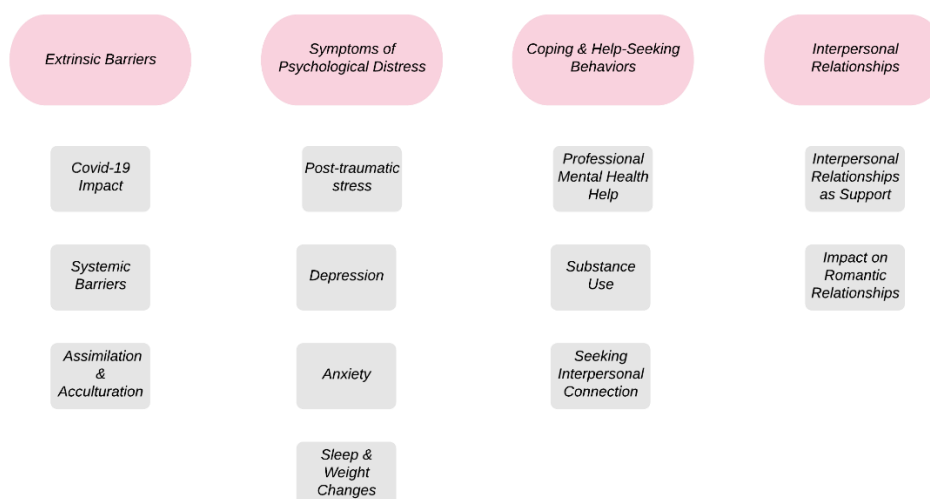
Extrinsic Barriers

Covid-19 Impact

Systemic Barriers

Assimilation & Acculturation

Symptoms of Psychological Distress

Post-traumatic stress

Depression

Anxiety

Sleep & Weight Changes

Coping & Help-Seeking Behaviors

Professional Mental Health Help

Substance Use

Seeking Interpersonal Connection

Interpersonal Relationships

Interpersonal Relationships as Support

Impact on Romantic Relationships